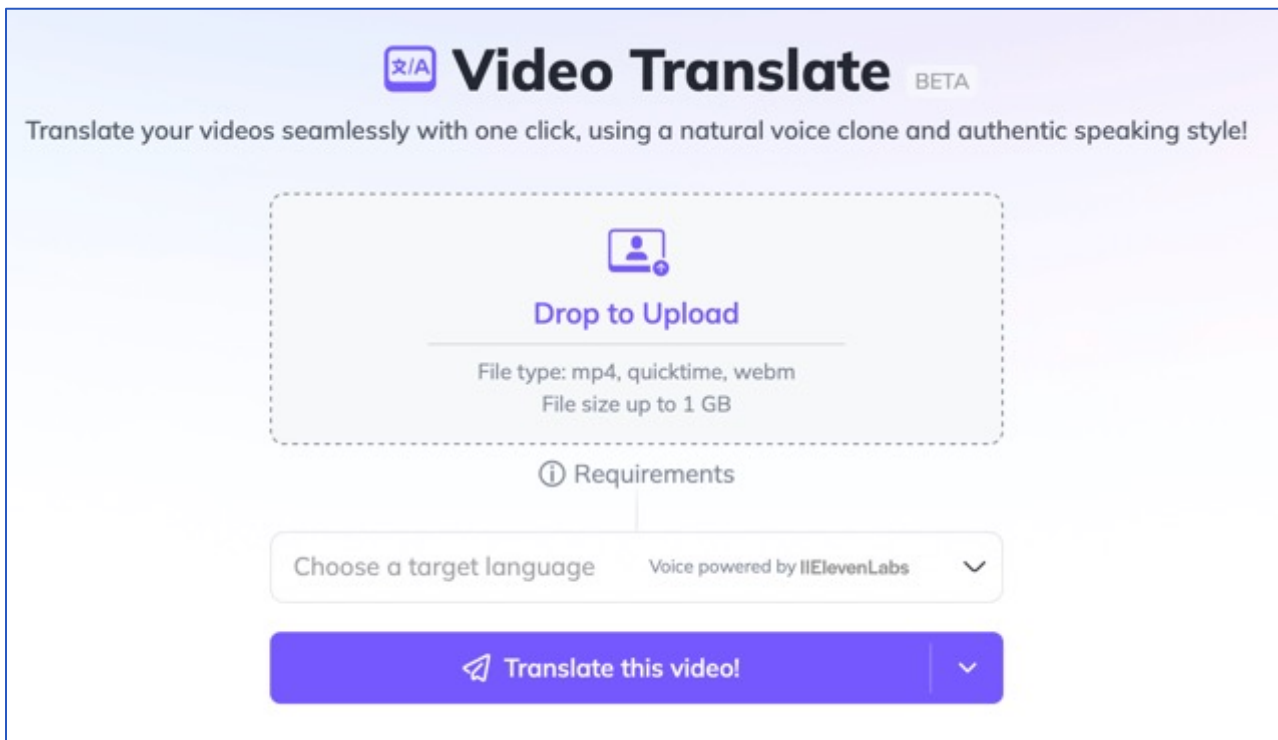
文/A Video Translate BETA

Translate your videos seamlessly with one click, using a natural voice clone and authentic speaking style!

Drop to Upload

File type: mp4, quicktime, webm
File size up to 1 GB

ⓘ Requirements

Choose a target language Voice powered by IIElevenLabs

Translate this video!